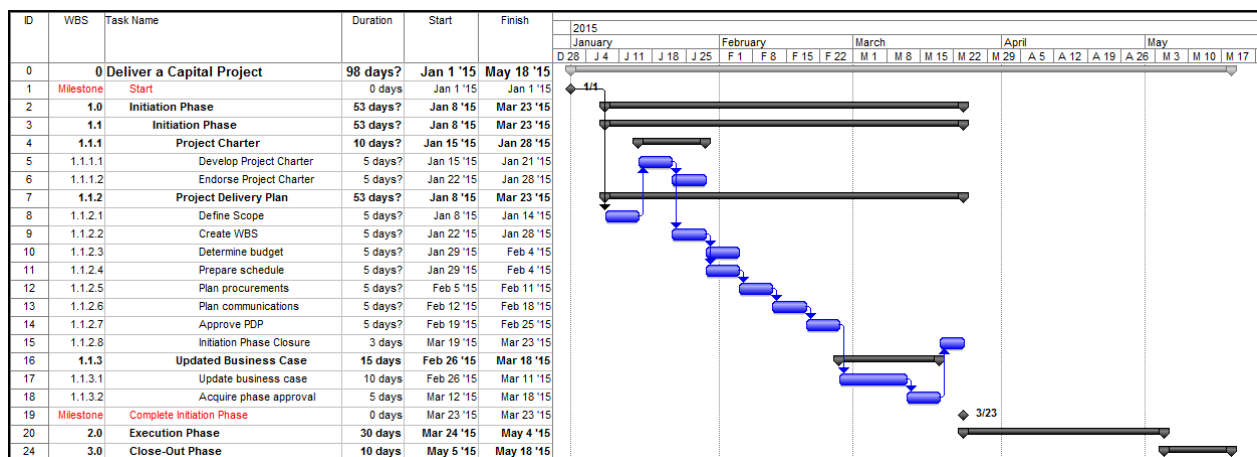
| ID | WBS | Task Name | Duration | Start | Finish |
|---|---|---|---|---|---|
| 0 | 0 | Deliver a Capital Project | 98 days? | Jan 1 '15 | May 18 '15 |
| 1 | Milestone | Start | 0 days | Jan 1 '15 | Jan 1 '15 |
| 2 | 1.0 | Initiation Phase | 53 days? | Jan 8 '15 | Mar 23 '15 |
| 3 | 1.1 | Initiation Phase | 53 days? | Jan 8 '15 | Mar 23 '15 |
| 4 | 1.1.1 | Project Charter | 10 days? | Jan 15 '15 | Jan 28 '15 |
| 5 | 1.1.1.1 | Develop Project Charter | 5 days? | Jan 15 '15 | Jan 21 '15 |
| 6 | 1.1.1.2 | Endorse Project Charter | 5 days? | Jan 22 '15 | Jan 28 '15 |
| 7 | 1.1.2 | Project Delivery Plan | 53 days? | Jan 8 '15 | Mar 23 '15 |
| 8 | 1.1.2.1 | Define Scope | 5 days? | Jan 8 '15 | Jan 14 '15 |
| 9 | 1.1.2.2 | Create WBS | 5 days? | Jan 22 '15 | Jan 28 '15 |
| 10 | 1.1.2.3 | Determine budget | 5 days? | Jan 29 '15 | Feb 4 '15 |
| 11 | 1.1.2.4 | Prepare schedule | 5 days? | Jan 29 '15 | Feb 4 '15 |
| 12 | 1.1.2.5 | Plan procurements | 5 days? | Feb 5 '15 | Feb 11 '15 |
| 13 | 1.1.2.6 | Plan communications | 5 days? | Feb 12 '15 | Feb 18 '15 |
| 14 | 1.1.2.7 | Approve PDP | 5 days? | Feb 19 '15 | Feb 25 '15 |
| 15 | 1.1.2.8 | Initiation Phase Closure | 3 days | Mar 19 '15 | Mar 23 '15 |
| 16 | 1.1.3 | Updated Business Case | 15 days | Feb 26 '15 | Mar 18 '15 |
| 17 | 1.1.3.1 | Update business case | 10 days | Feb 26 '15 | Mar 11 '15 |
| 18 | 1.1.3.2 | Acquire phase approval | 5 days | Mar 12 '15 | Mar 18 '15 |
| 19 | Milestone | Complete Initiation Phase | 0 days | Mar 23 '15 | Mar 23 '15 |
| 20 | 2.0 | Execution Phase | 30 days | Mar 24 '15 | May 4 '15 |
| 24 | 3.0 | Close-Out Phase | 10 days | May 5 '15 | May 18 '15 |

2015
January | February | March | April | May
D 28 | J 4 | J 11 | J 18 | J 25 | F 1 | F 8 | F 15 | F 22 | M 1 | M 8 | M 15 | M 22 | M 29 | A 5 | A 12 | A 19 | A 26 | M 3 | M 10 | M 17

1/1
3/23